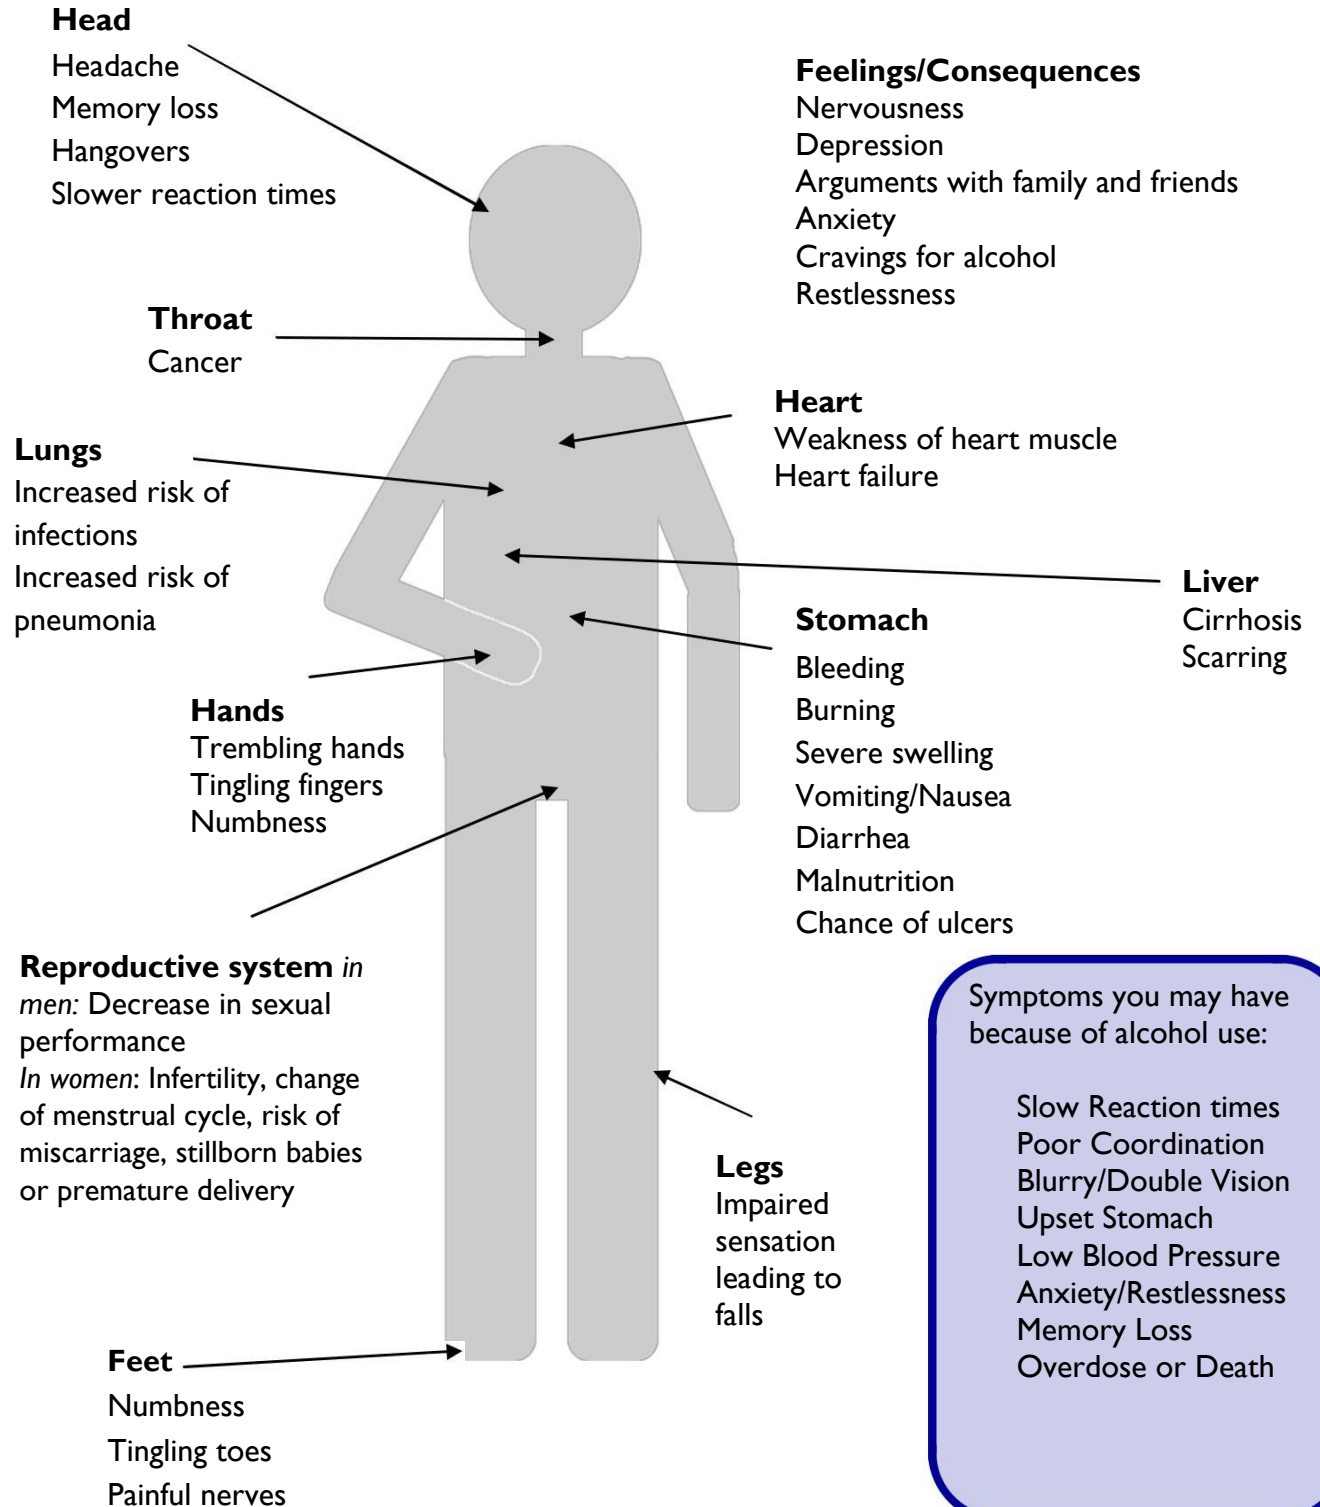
**Head**
Headache
Memory loss
Hangovers
Slower reaction times

**Feelings/Consequences**
Nervousness
Depression
Arguments with family and friends
Anxiety
Cravings for alcohol
Restlessness

**Throat**
Cancer

**Heart**
Weakness of heart muscle
Heart failure

**Lungs**
Increased risk of infections
Increased risk of pneumonia

**Liver**
Cirrhosis
Scarring

**Stomach**
Bleeding
Burning
Severe swelling
Vomiting/Nausea
Diarrhea
Malnutrition
Chance of ulcers

**Hands**
Trembling hands
Tingling fingers
Numbness

**Reproductive system** *in men:* Decrease in sexual performance
*In women*: Infertility, change of menstrual cycle, risk of miscarriage, stillborn babies or premature delivery

Symptoms you may have because of alcohol use:

Slow Reaction times
Poor Coordination
Blurry/Double Vision
Upset Stomach
Low Blood Pressure
Anxiety/Restlessness
Memory Loss
Overdose or Death

**Legs**
Impaired sensation leading to falls

**Feet**
Numbness
Tingling toes
Painful nerves